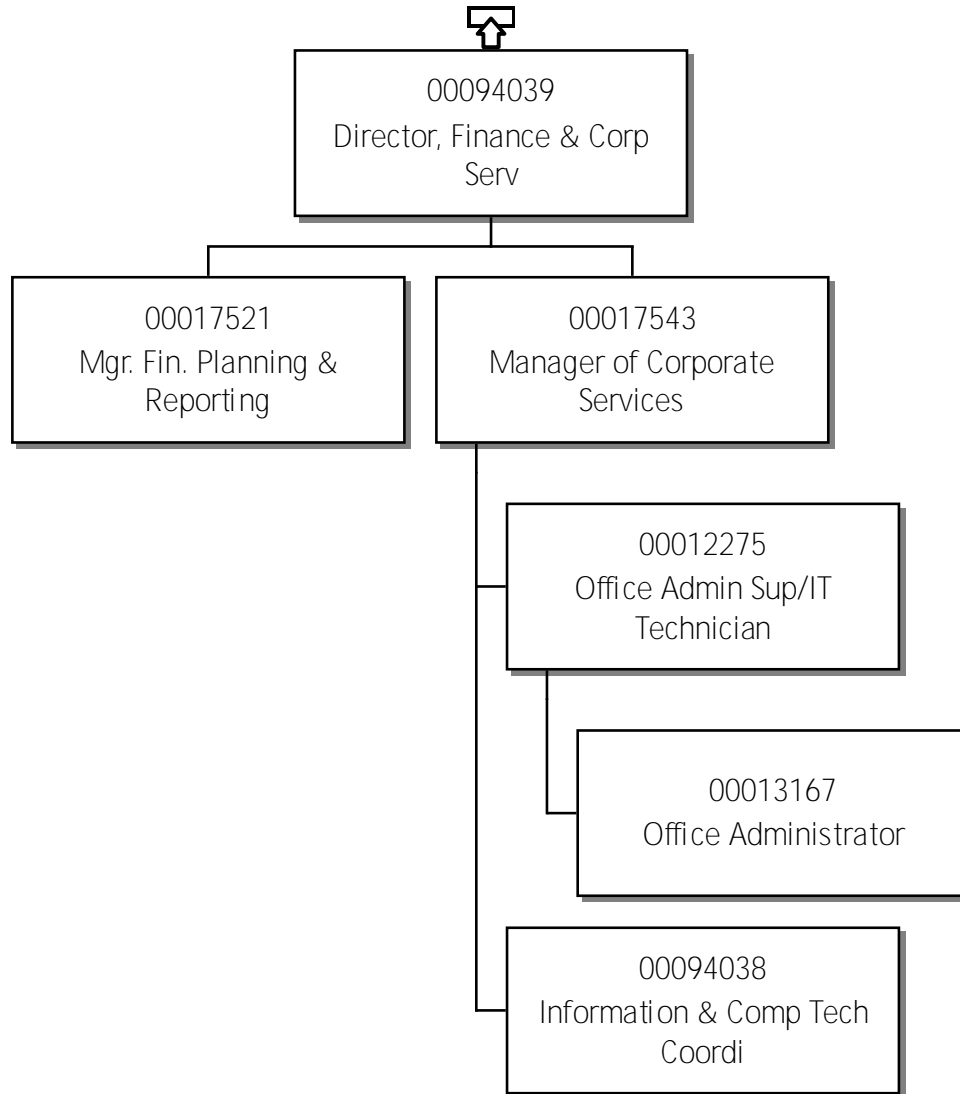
00094039
Director, Finance & Corp Serv

00017521
Mgr. Fin. Planning & Reporting

00017543
Manager of Corporate Services

00012275
Office Admin Sup/IT Technician

00013167
Office Administrator

00094038
Information & Comp Tech Coordi